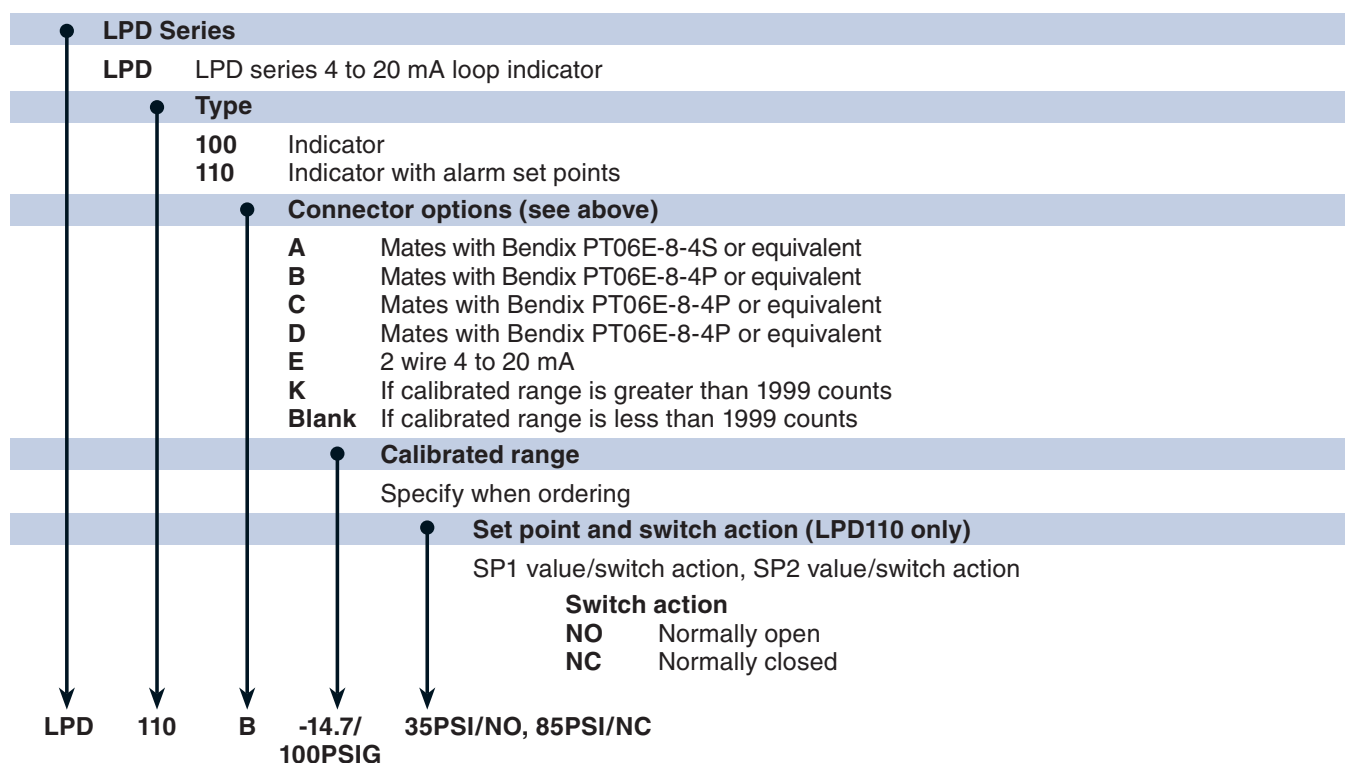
LPD Series

LPD LPD series 4 to 20 mA loop indicator

Type

100 Indicator
110 Indicator with alarm set points

Connector options (see above)

A Mates with Bendix PT06E-8-4S or equivalent
B Mates with Bendix PT06E-8-4P or equivalent
C Mates with Bendix PT06E-8-4P or equivalent
D Mates with Bendix PT06E-8-4P or equivalent
E 2 wire 4 to 20 mA
K If calibrated range is greater than 1999 counts
Blank If calibrated range is less than 1999 counts

Calibrated range

Specify when ordering

Set point and switch action (LPD110 only)

SP1 value/switch action, SP2 value/switch action

Switch action
NO Normally open
NC Normally closed

LPD 110 B -14.7/100PSIG 35PSI/NO, 85PSI/NC